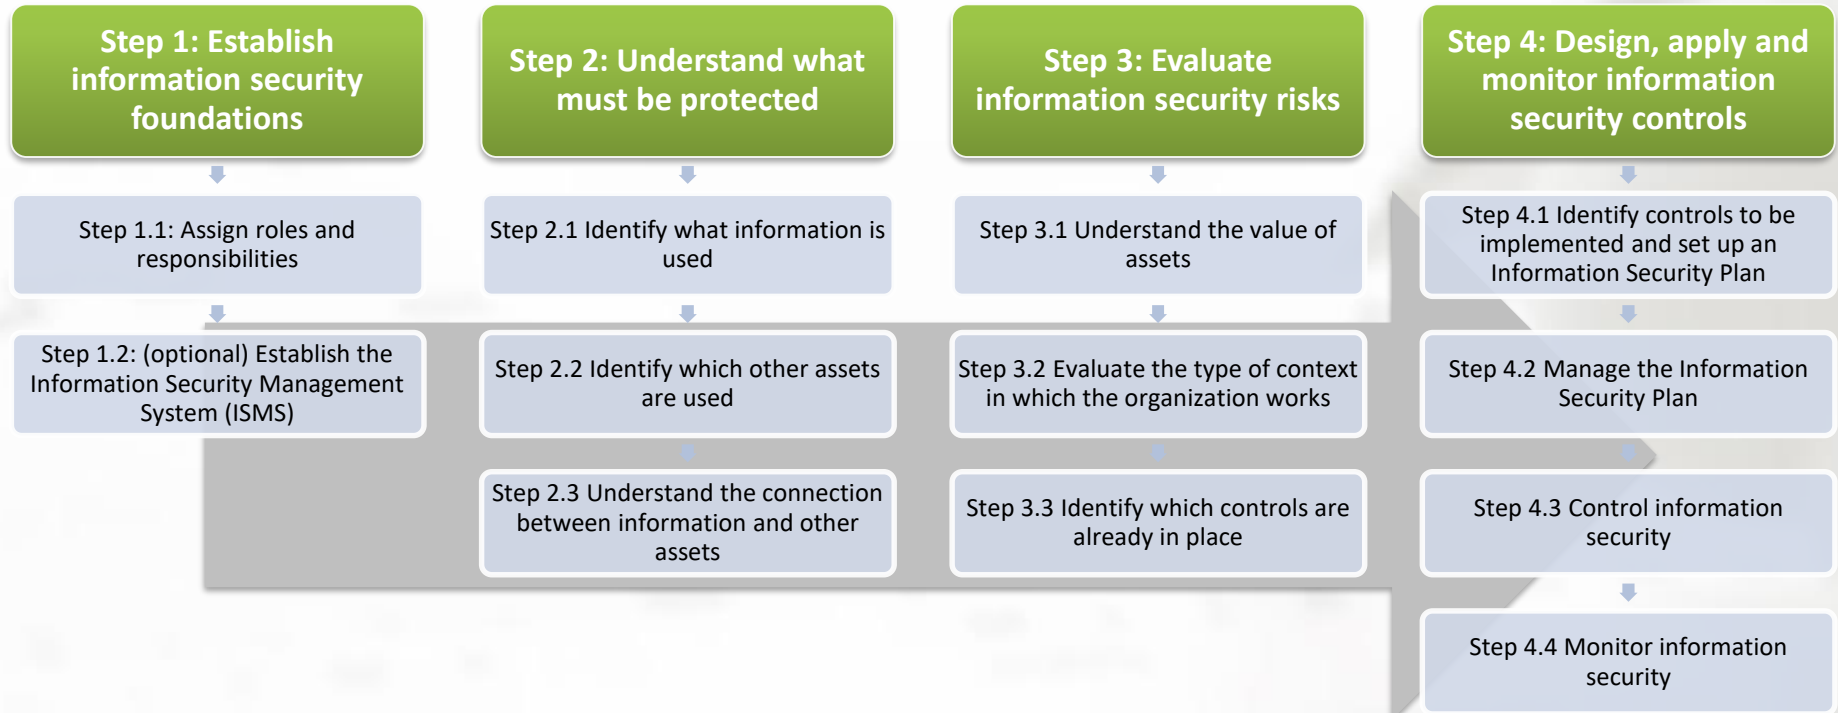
Step 1: Establish information security foundations

Step 1.1: Assign roles and responsibilities

Step 1.2: (optional) Establish the Information Security Management System (ISMS)

Step 2: Understand what must be protected

Step 2.1 Identify what information is used

Step 2.2 Identify which other assets are used

Step 2.3 Understand the connection between information and other assets

Step 3: Evaluate information security risks

Step 3.1 Understand the value of assets

Step 3.2 Evaluate the type of context in which the organization works

Step 3.3 Identify which controls are already in place

Step 4: Design, apply and monitor information security controls

Step 4.1 Identify controls to be implemented and set up an Information Security Plan

Step 4.2 Manage the Information Security Plan

Step 4.3 Control information security

Step 4.4 Monitor information security